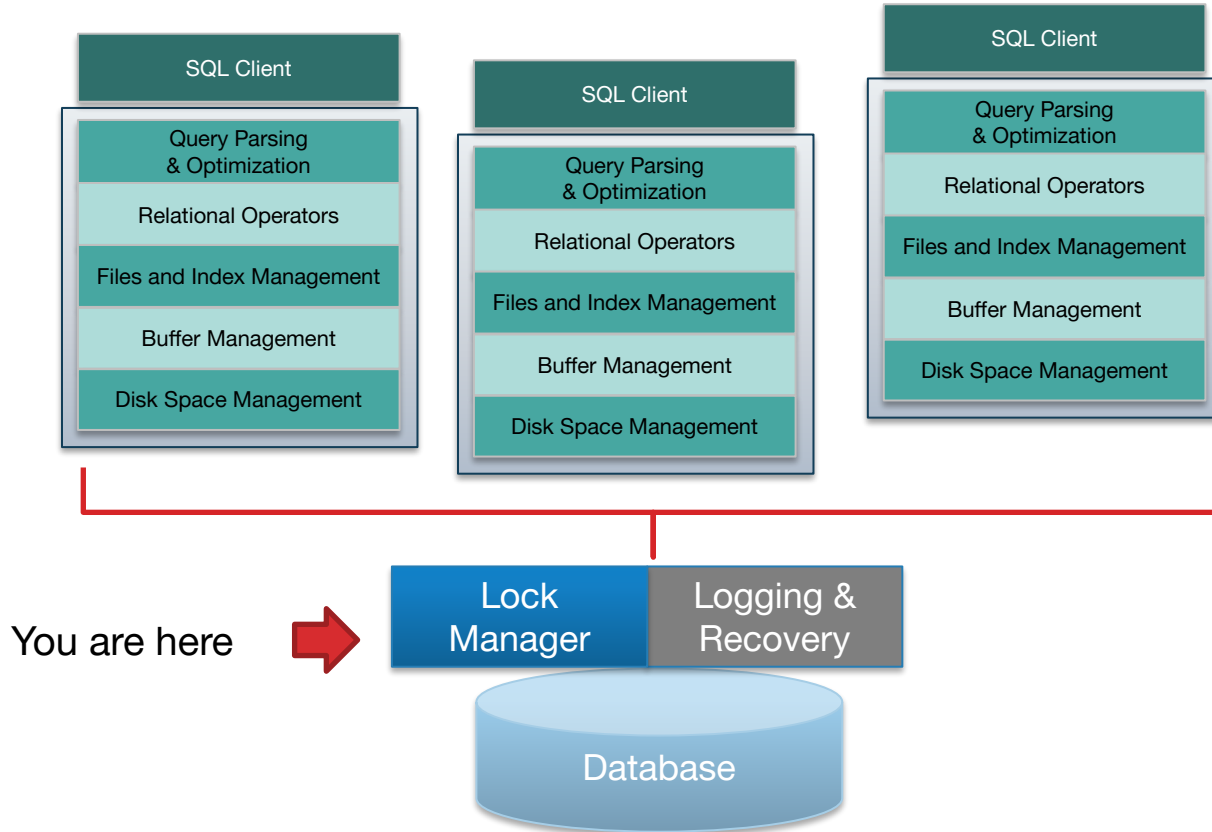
SQL Client

Query Parsing & Optimization

Relational Operators

Files and Index Management

Buffer Management

Disk Space Management

SQL Client

Query Parsing & Optimization

Relational Operators

Files and Index Management

Buffer Management

Disk Space Management

SQL Client

Query Parsing & Optimization

Relational Operators

Files and Index Management

Buffer Management

Disk Space Management

You are here

Lock Manager

Logging & Recovery

Database